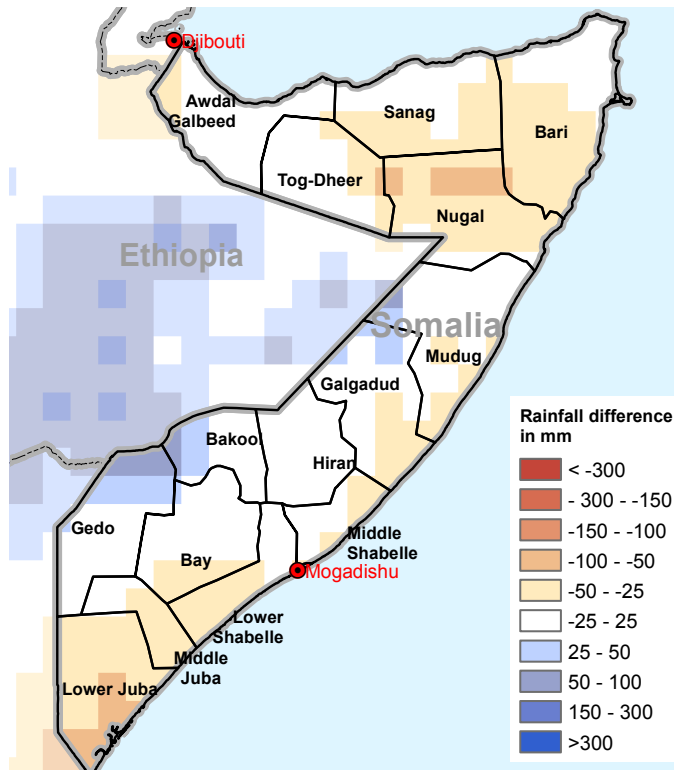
Djibouti

Awdal
Galbeed

Sanag

Bari

Tog-Dheer

Nugal

Ethiopia

Somalia

Mudug

Galgadud

Bakool

Hiran

Gedo

Middle
Shabelle

Bay

Mogadishu

Lower
Shabelle

Middle
Juba

Lower Juba

Rainfall difference in mm

< -300
- 300 - -150
-150 - -100
-100 - -50
-50 - -25
-25 - 25
25 - 50
50 - 100
150 - 300
>300